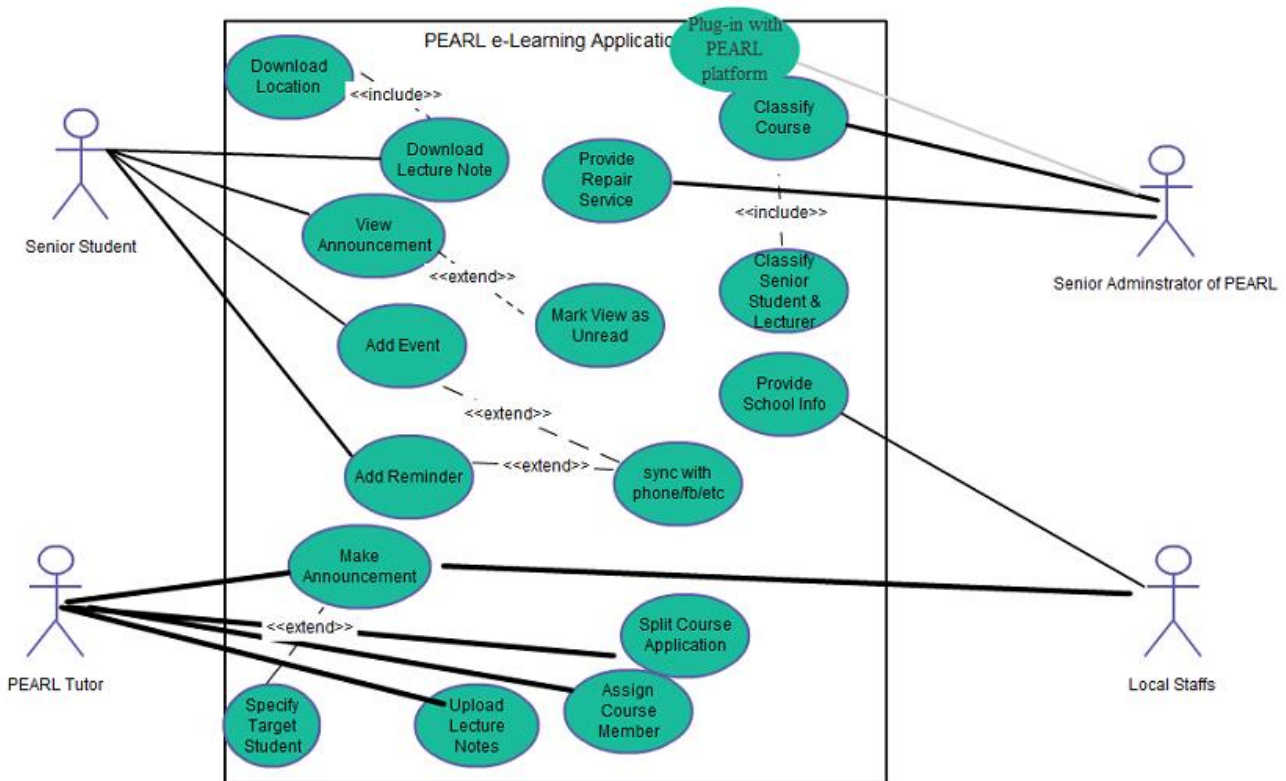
PEARL e-Learning Applicatio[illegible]

Plug-in with PEARL platform

Download Location

<<include>>

Download Lecture Note

Classify Course

Provide Repair Service

<<include>>

View Announcement

<<extend>>

Classify Senior Student & Lecturer

Mark View as Unread

Add Event

Provide School Info

<<extend>>

Add Reminder

<<extend>>

sync with phone/fb/etc

Make Announcement

<<extend>>

Split Course Application

Assign Course Member

Specify Target Student

Upload Lecture Notes

Senior Student

Senior Adminstrator of PEARL

PEARL Tutor

Local Staffs